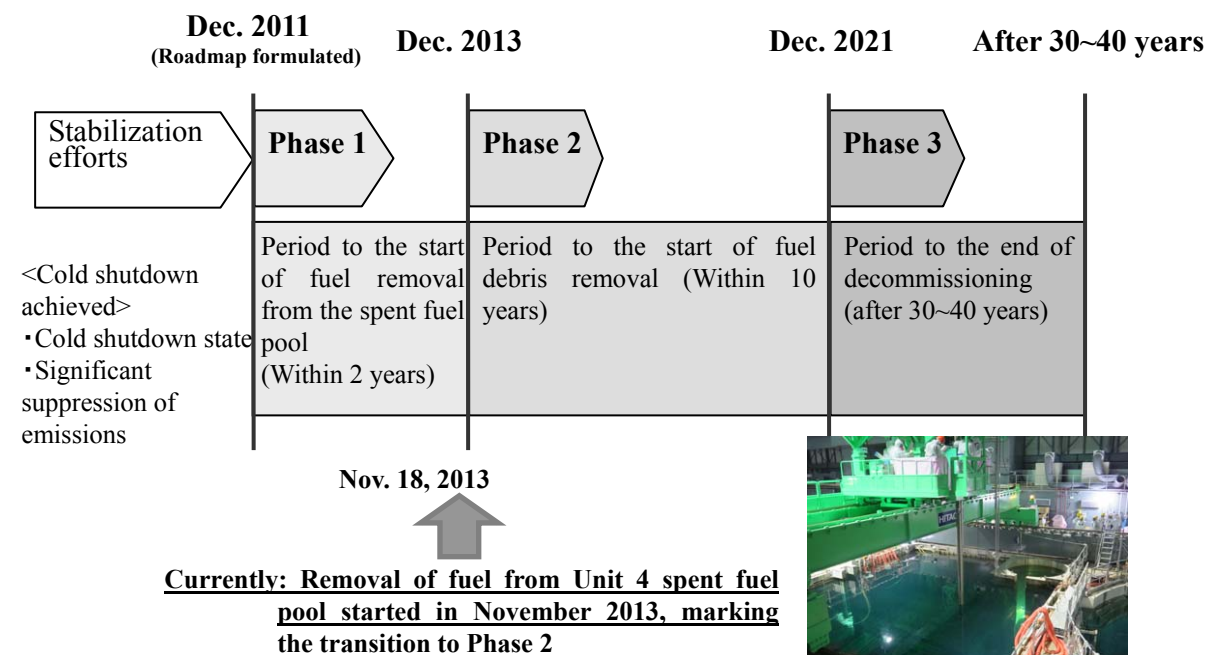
Dec. 2011
(Roadmap formulated)

Dec. 2013

Dec. 2021

After 30~40 years

Stabilization efforts

Phase 1

Phase 2

Phase 3

<Cold shutdown achieved>
・Cold shutdown state
・Significant suppression of emissions

Period to the start of fuel removal from the spent fuel pool
(Within 2 years)

Period to the start of fuel debris removal (Within 10 years)

Period to the end of decommissioning
(after 30~40 years)

Nov. 18, 2013

Currently: Removal of fuel from Unit 4 spent fuel pool started in November 2013, marking the transition to Phase 2

HITACHI